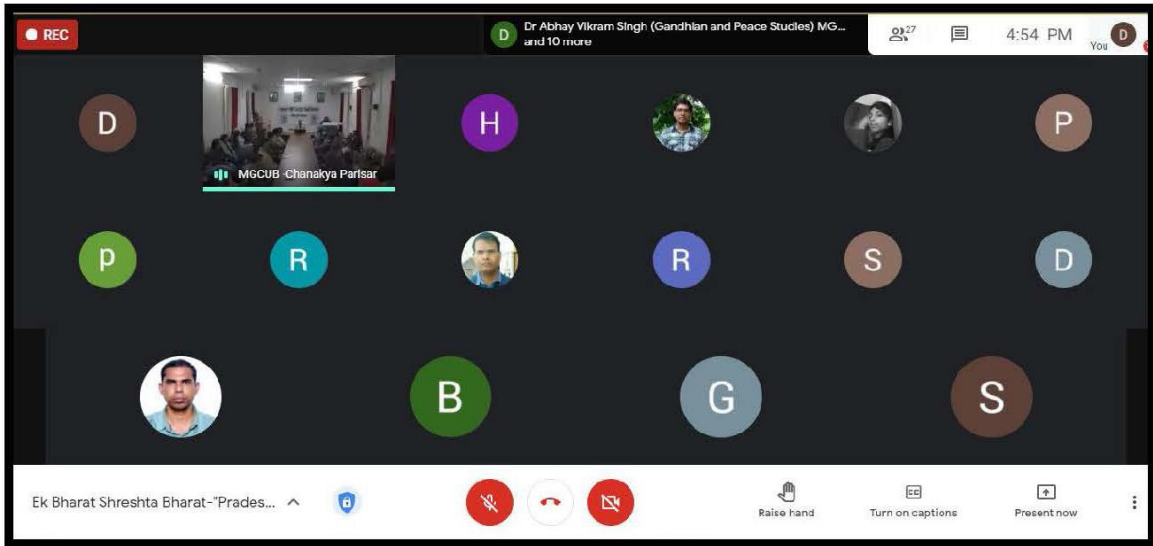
REC

D Dr Abhay Vikram Singh (Gandhian and Peace Studies) MG... and 10 more

27

4:54 PM

You D

D

MGCUB Chanakya Parisar

H

P

p

R

R

S

D

B

G

S

Ek Bharat Shreshta Bharat-"Prades...

Raise hand

CC

Turn on captions

Present now